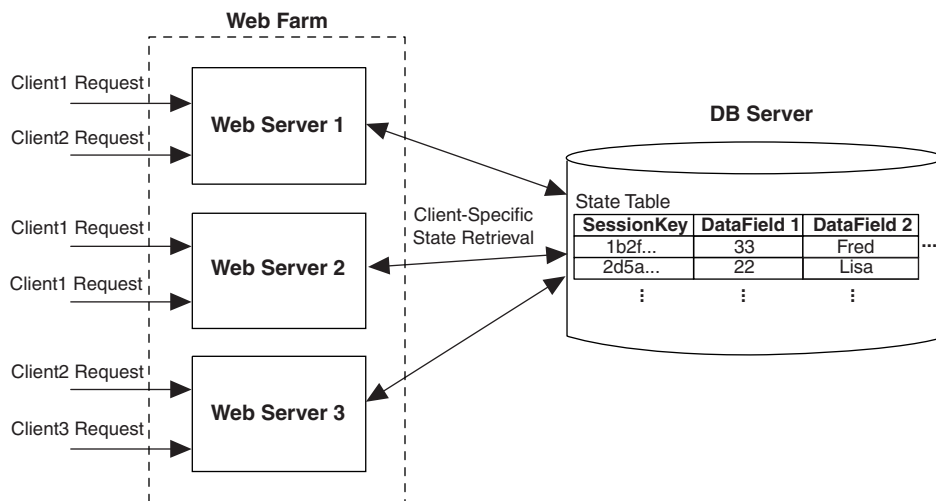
Web Farm

Client1 Request

Client2 Request

Web Server 1

Client1 Request

Client1 Request

Web Server 2

Client2 Request

Client3 Request

Web Server 3

Client-Specific State Retrieval

DB Server

State Table

| SessionKey | DataField 1 | DataField 2 | ... |
|---|---|---|---|
| 1b2f... | 33 | Fred | |
| 2d5a... | 22 | Lisa | |
| ⋮ | ⋮ | ⋮ | |